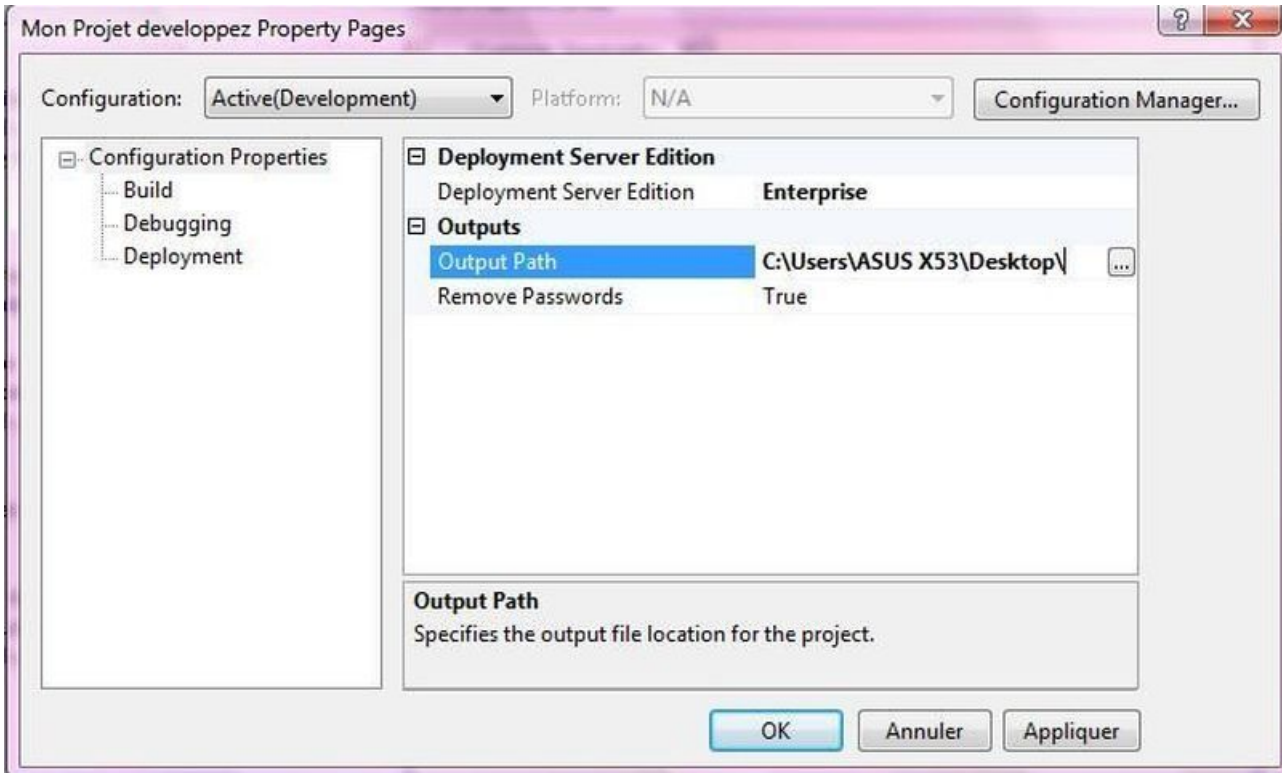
Mon Projet developpez Property Pages

Configuration: Active(Development)
Platform: N/A
Configuration Manager...

Configuration Properties
Build
Debugging
Deployment

| | |
|---|---|
| Deployment Server Edition | |
| Deployment Server Edition | Enterprise |
| Outputs | |
| Output Path | C:\Users\ASUS X53\Desktop\ |
| Remove Passwords | True |

Output Path
Specifies the output file location for the project.

OK
Annuler
Appliquer